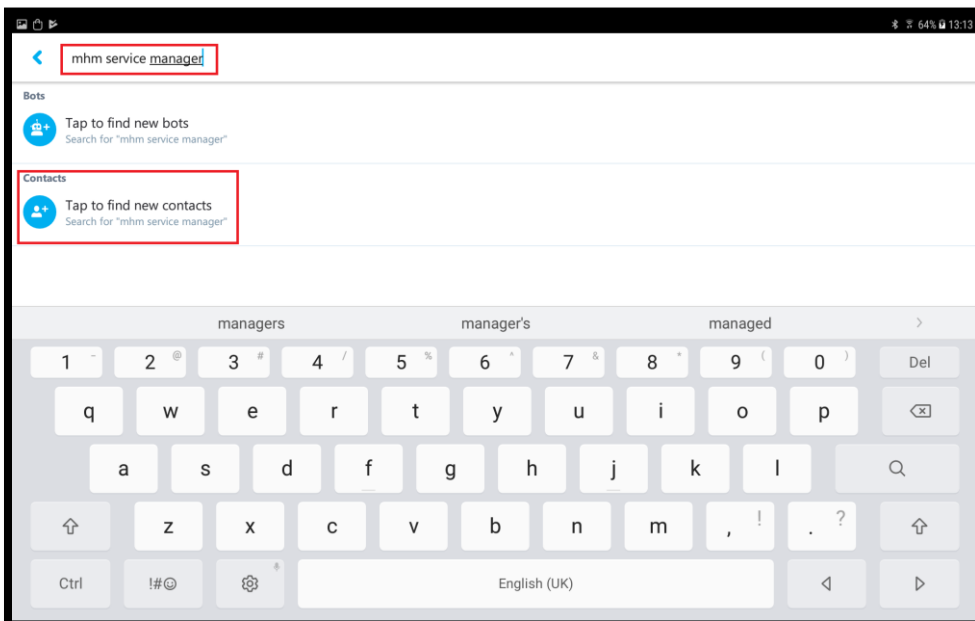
64% 13:13

mhm service manager

Bots

Tap to find new bots
Search for "mhm service manager"

Contacts

Tap to find new contacts
Search for "mhm service manager"

managers manager's managed >

1 ~ 2 @ 3 # 4 / 5 % 6 ^ 7 & 8 * 9 ( 0 ) Del

q w e r t y u i o p

a s d f g h j k l

z x c v b n m , ! . ?

Ctrl !#☺ English (UK)